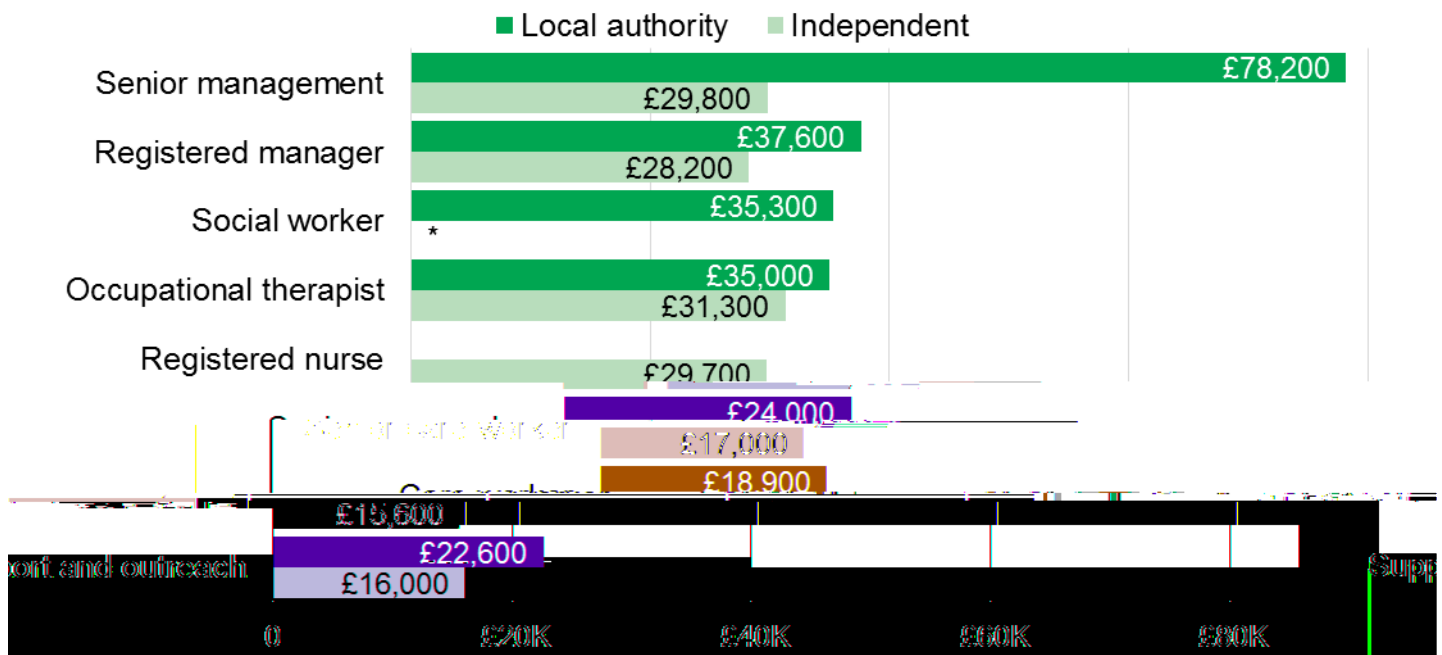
Local authority Independent

Senior management £78,200 £29,800

Registered manager £37,600 £28,200

Social worker £35,300 *

Occupational therapist £35,000 £31,300

Registered nurse £29,700

£24,000

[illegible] care worker £17,000

£18,900

Care worker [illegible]

£15,600

£22,600

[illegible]ort and outreach £16,000

Supp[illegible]

0 £20K £40K £60K £80K